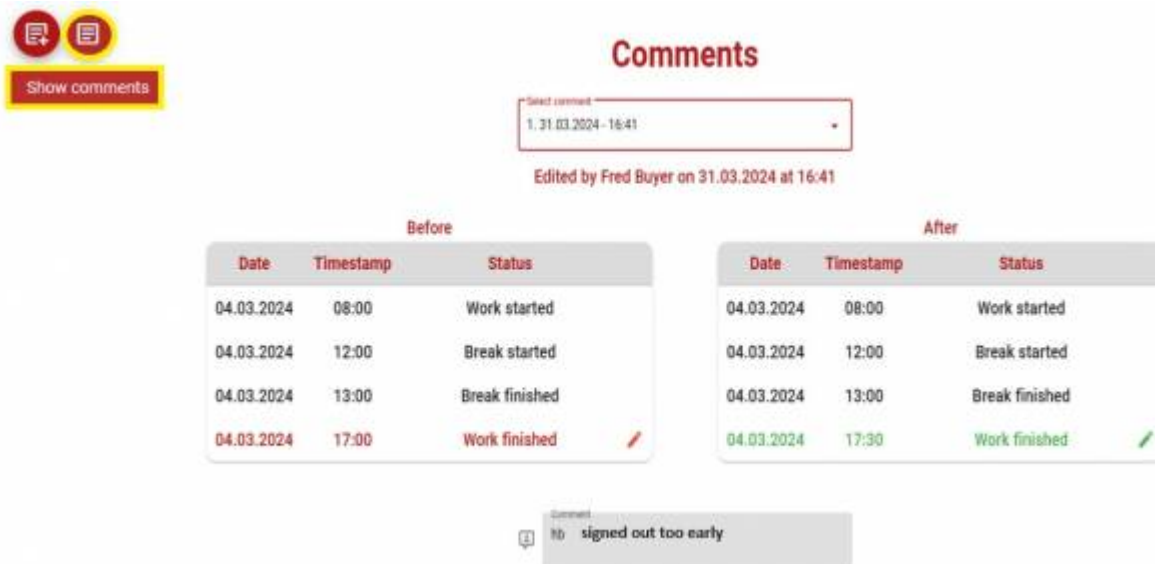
Show comments

Comments

Select comment
1. 31.03.2024 - 16:41

Edited by Fred Buyer on 31.03.2024 at 16:41

Before

| Date | Timestamp | Status |
|---|---|---|
| 04.03.2024 | 08:00 | Work started |
| 04.03.2024 | 12:00 | Break started |
| 04.03.2024 | 13:00 | Break finished |
| 04.03.2024 | 17:00 | Work finished |

After

| Date | Timestamp | Status |
|---|---|---|
| 04.03.2024 | 08:00 | Work started |
| 04.03.2024 | 12:00 | Break started |
| 04.03.2024 | 13:00 | Break finished |
| 04.03.2024 | 17:30 | Work finished |

Comment
fb signed out too early